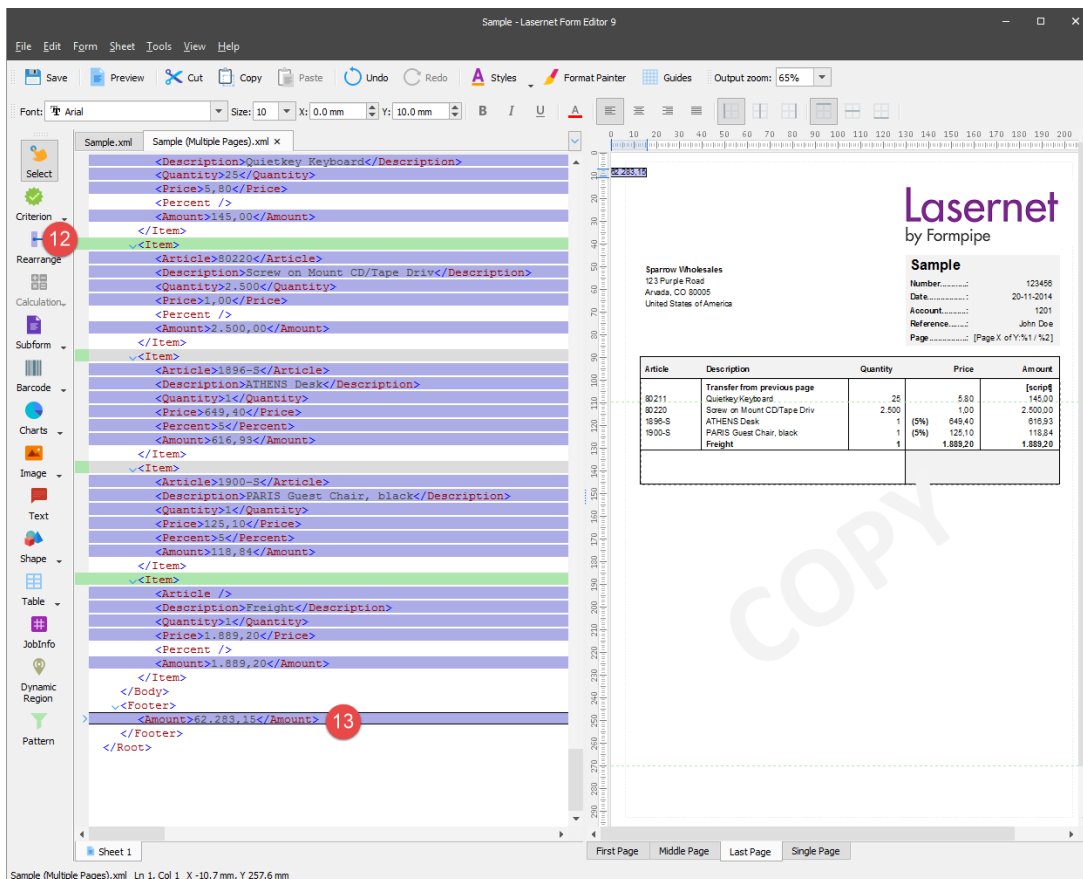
Sample - Lasernet Form Editor 9

File Edit Form Sheet Tools View Help

Save Preview Cut Copy Paste Undo Redo Styles Format Painter Guides Output zoom: 65%

Font: Arial Size: 10 X: 0.0 mm Y: 10.0 mm

Select
Criterion
Rearrange
Calculation
Subform
Barcode
Charts
Image
Text
Shape
Table
JobInfo
Dynamic Region
Pattern

Sample.xml Sample (Multiple Pages).xml

<Description>Quietkey Keyboard</Description>
<Quantity>25</Quantity>
<Price>5,80</Price>
<Percent />
<Amount>145,00</Amount>
</Item>
<Item>
<Article>80220</Article>
<Description>Screw on Mount CD/Tape Driv</Description>
<Quantity>2.500</Quantity>
<Price>1,00</Price>
<Percent />
<Amount>2.500,00</Amount>
</Item>
<Item>
<Article>1896-S</Article>
<Description>ATHENS Desk</Description>
<Quantity>1</Quantity>
<Price>649,40</Price>
<Percent>5</Percent>
<Amount>616,93</Amount>
</Item>
<Item>
<Article>1900-S</Article>
<Description>PARIS Guest Chair, black</Description>
<Quantity>1</Quantity>
<Price>125,10</Price>
<Percent>5</Percent>
<Amount>118,84</Amount>
</Item>
<Item>
<Article />
<Description>Freight</Description>
<Quantity>1</Quantity>
<Price>1.889,20</Price>
<Percent />
<Amount>1.889,20</Amount>
</Item>
</Body>
<Footer>
<Amount>62.283,15</Amount>
</Footer>
</Root>

12
13

62.283,15

Lasernet
by Formpipe

Sparrow Wholesales
123 Purple Road
Arvada, CO 80005
United States of America

Sample
Number..........: 123456
Date..........: 20-11-2014
Account..........: 1201
Reference........: John Doe
Page..........: [Page X of Y:%1 / %2]

| Article | Description | Quantity | | Price | Amount |
|---|---|---|---|---|---|
| | Transfer from previous page | | | | [script] |
| 80211 | Quietkey Keyboard | 25 | | 5,80 | 145,00 |
| 80220 | Screw on Mount CD/Tape Driv | 2.500 | | 1,00 | 2.500,00 |
| 1896-S | ATHENS Desk | 1 | (5%) | 649,40 | 616,93 |
| 1900-S | PARIS Guest Chair, black | 1 | (5%) | 125,10 | 118,84 |
| | Freight | 1 | | 1.889,20 | 1.889,20 |

COPY

Sheet 1
First Page Middle Page Last Page Single Page

Sample (Multiple Pages).xml Ln 1, Col 1 X -10.7 mm, Y 257.6 mm